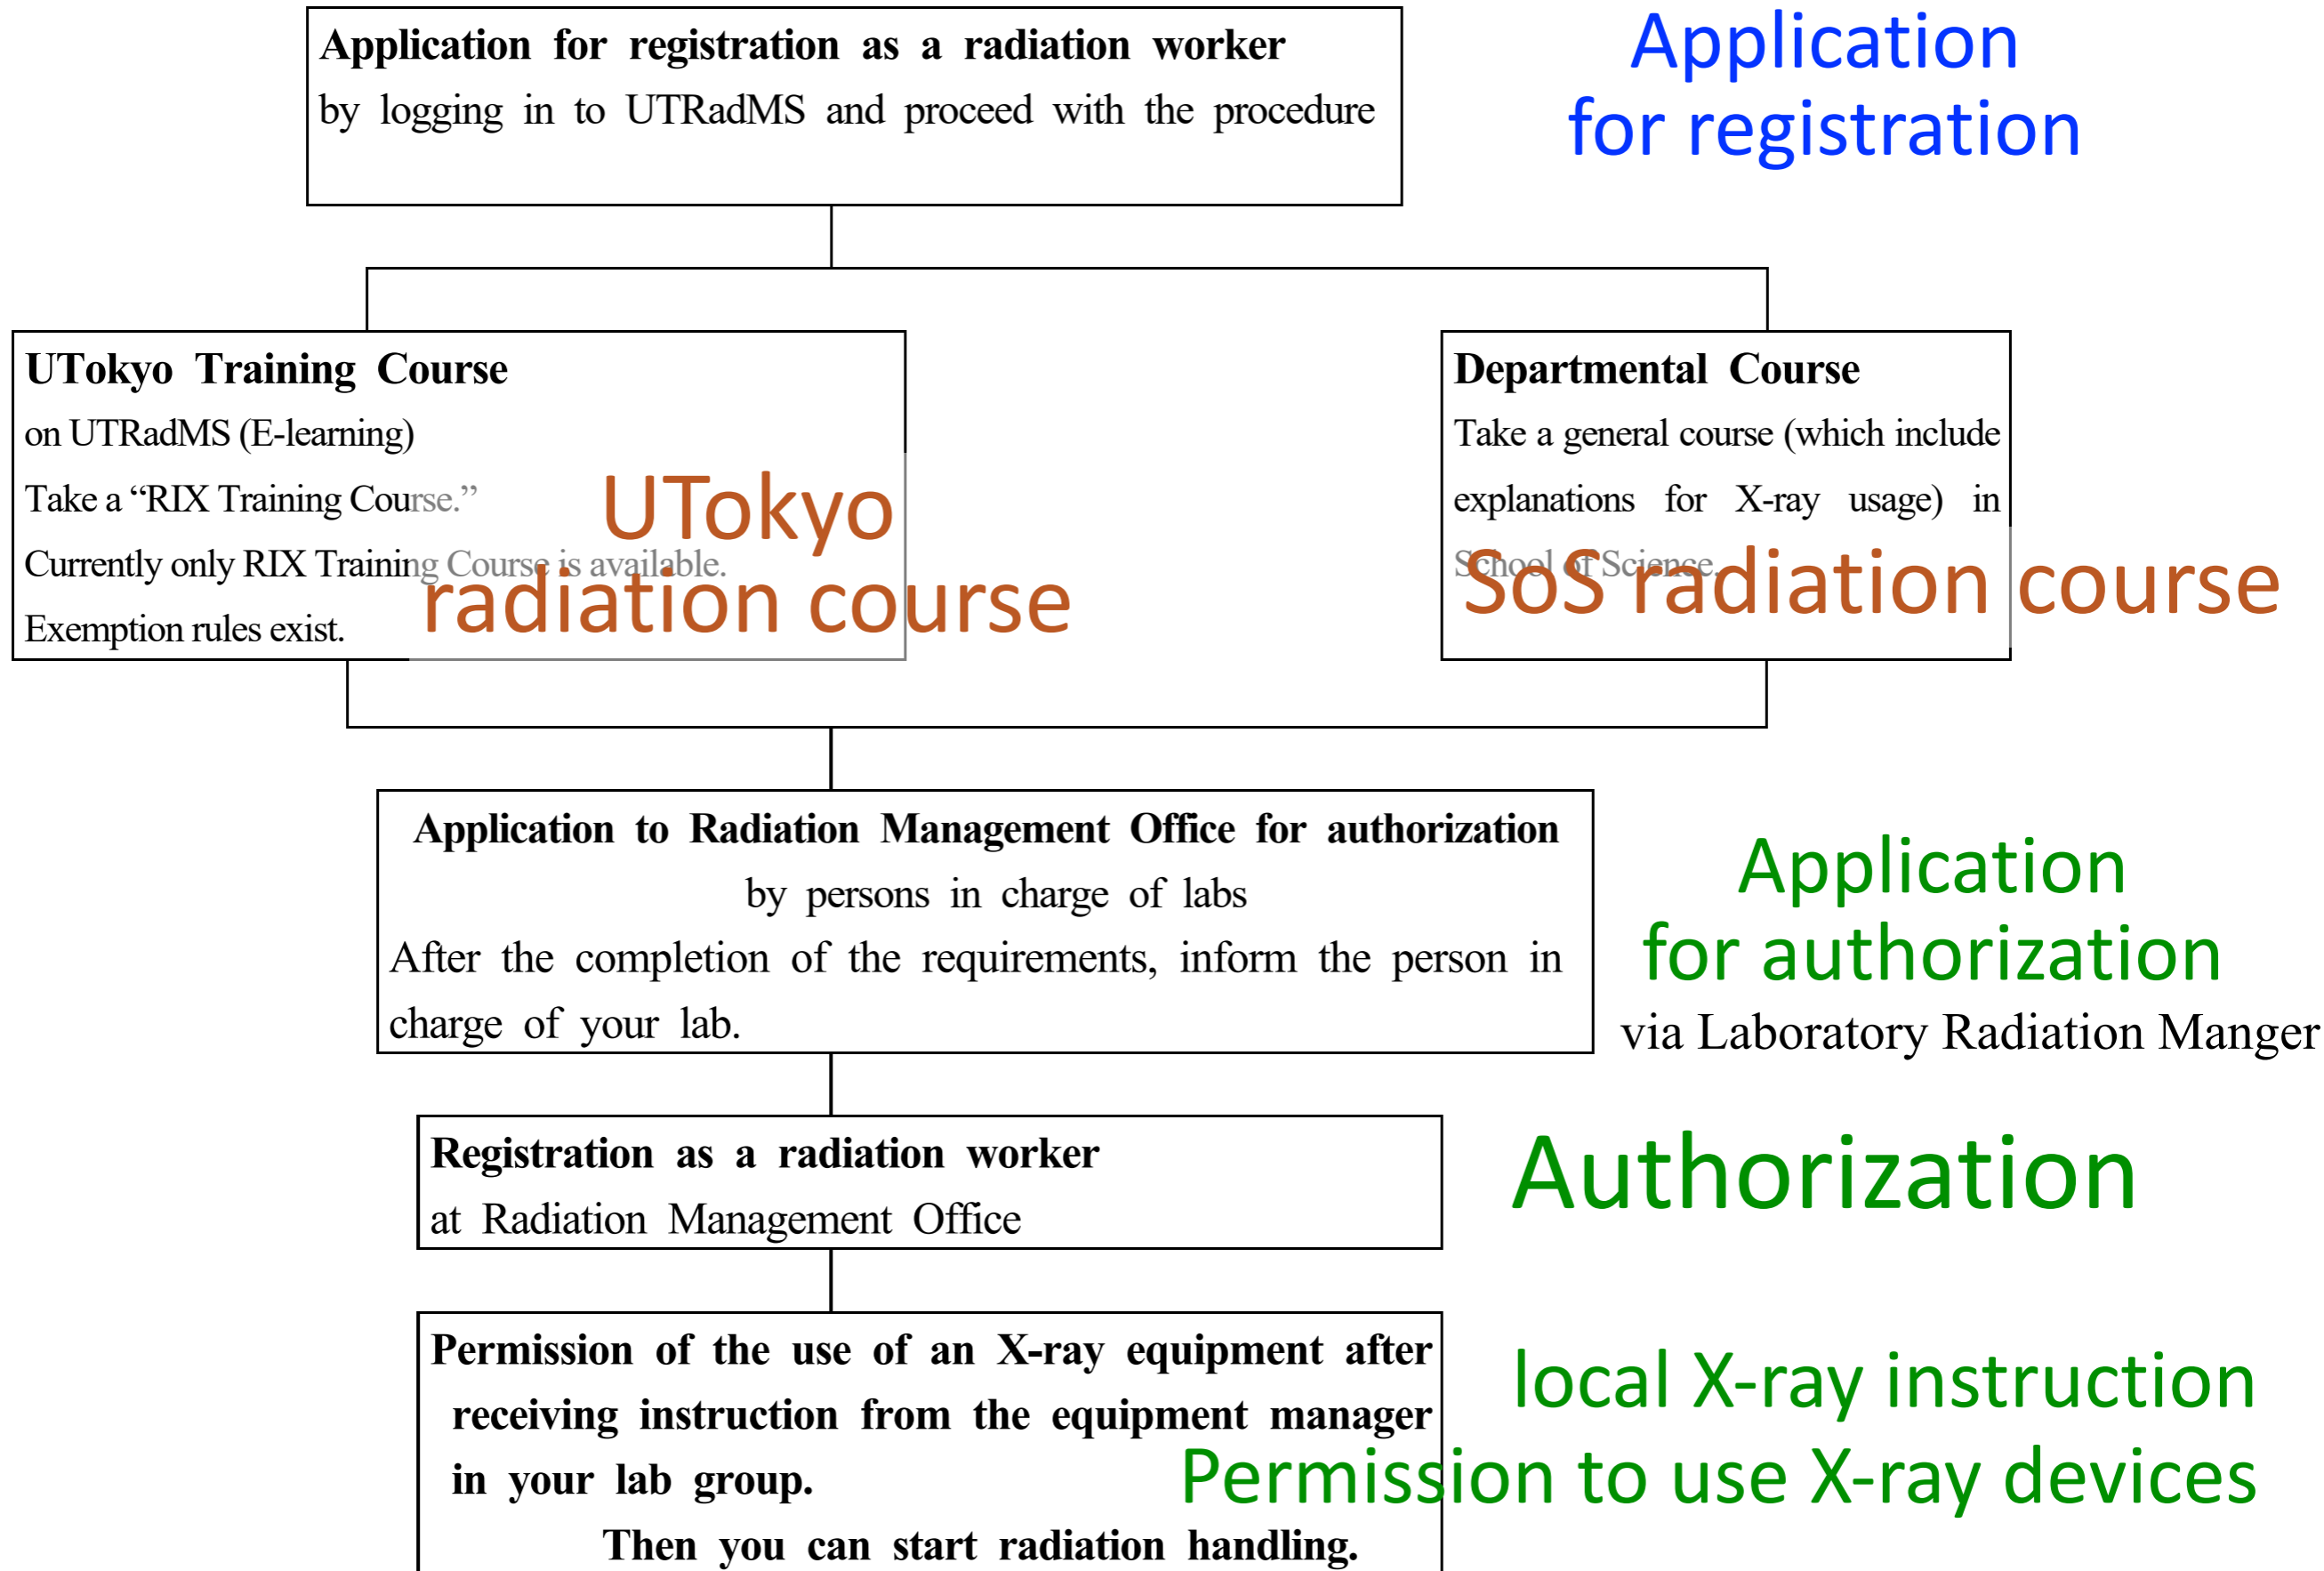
Application for registration as a radiation worker
by logging in to UTRadMS and proceed with the procedure

Application for registration

UTokyo Training Course
on UTRadMS (E-learning)
Take a "RIX Training Course."
Currently only RIX Training Course is available.
Exemption rules exist.

UTokyo radiation course

Departmental Course
Take a general course (which include explanations for X-ray usage) in School of Science.

SoS radiation course

Application to Radiation Management Office for authorization
by persons in charge of labs
After the completion of the requirements, inform the person in charge of your lab.

Application for authorization
via Laboratory Radiation Manger

Registration as a radiation worker
at Radiation Management Office

Authorization

Permission of the use of an X-ray equipment after receiving instruction from the equipment manager in your lab group.
Then you can start radiation handling.

local X-ray instruction
Permission to use X-ray devices